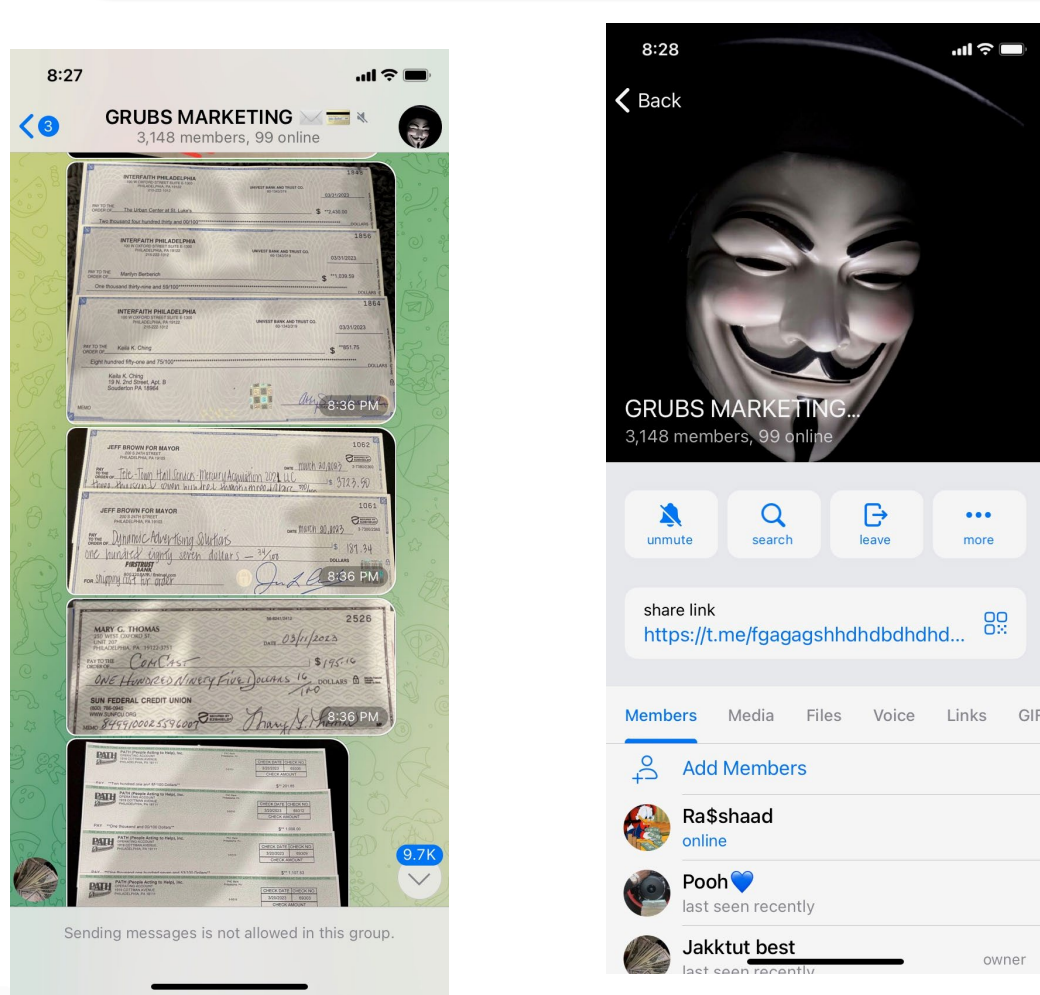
8:27

3 GRUBS MARKETING
3,148 members, 99 online

INTERFAITH PHILADELPHIA
UNIVEST BANK AND TRUST CO.
1845
03/31/2023
PAY TO THE ORDER OF The Urban Center at St. Luke's $ **2,430.00
Two thousand four hundred thirty and 00/100
DOLLARS

INTERFAITH PHILADELPHIA
UNIVEST BANK AND TRUST CO.
1856
03/31/2023
PAY TO THE ORDER OF Marilyn Berberich $ **1,039.59
One thousand thirty-nine and 59/100
DOLLARS

INTERFAITH PHILADELPHIA
UNIVEST BANK AND TRUST CO.
1864
03/31/2023
PAY TO THE ORDER OF Kaila K. Ching $ **851.75
Eight hundred fifty-one and 75/100
DOLLARS
Kaila K. Ching
19 N. 2nd Street, Apt. B
Souderton PA 18964
MEMO
8:36 PM

JEFF BROWN FOR MAYOR
1062
DATE March 20, 2023
PAY TO THE ORDER OF Tele-Town Hall Green Mercury Acquisition 2021 LLC $ 9723.50
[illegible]
JEFF BROWN FOR MAYOR
1061
DATE March 20, 2023
PAY TO THE ORDER OF Dynamic Advertising Solutions $ 187.94
one hundred eighty seven dollars — 94/100
DOLLARS
FIRSTRUST BANK
FOR Shipping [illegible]
8:36 PM

MARY G. THOMAS
2525
DATE 03/11/2023
PAY TO THE ORDER OF ComCast $ 195.16
ONE HUNDRED NINETY FIVE DOLLARS 16/100 DOLLARS
SUN FEDERAL CREDIT UNION
MEMO
8:36 PM

PATH (People Acting to Help), Inc.
CHECK DATE CHECK NO.
CHECK AMOUNT
PATH
PATH
PATH

9.7K

Sending messages is not allowed in this group.

8:28
Back
GRUBS MARKETING...
3,148 members, 99 online
unmute
search
leave
more
share link
https://t.me/fgagagshhdhdbdhdhd...
Members Media Files Voice Links GIF
Add Members
Ra$shaad
online
Pooh💙
last seen recently
Jakktut best
last seen recently
owner